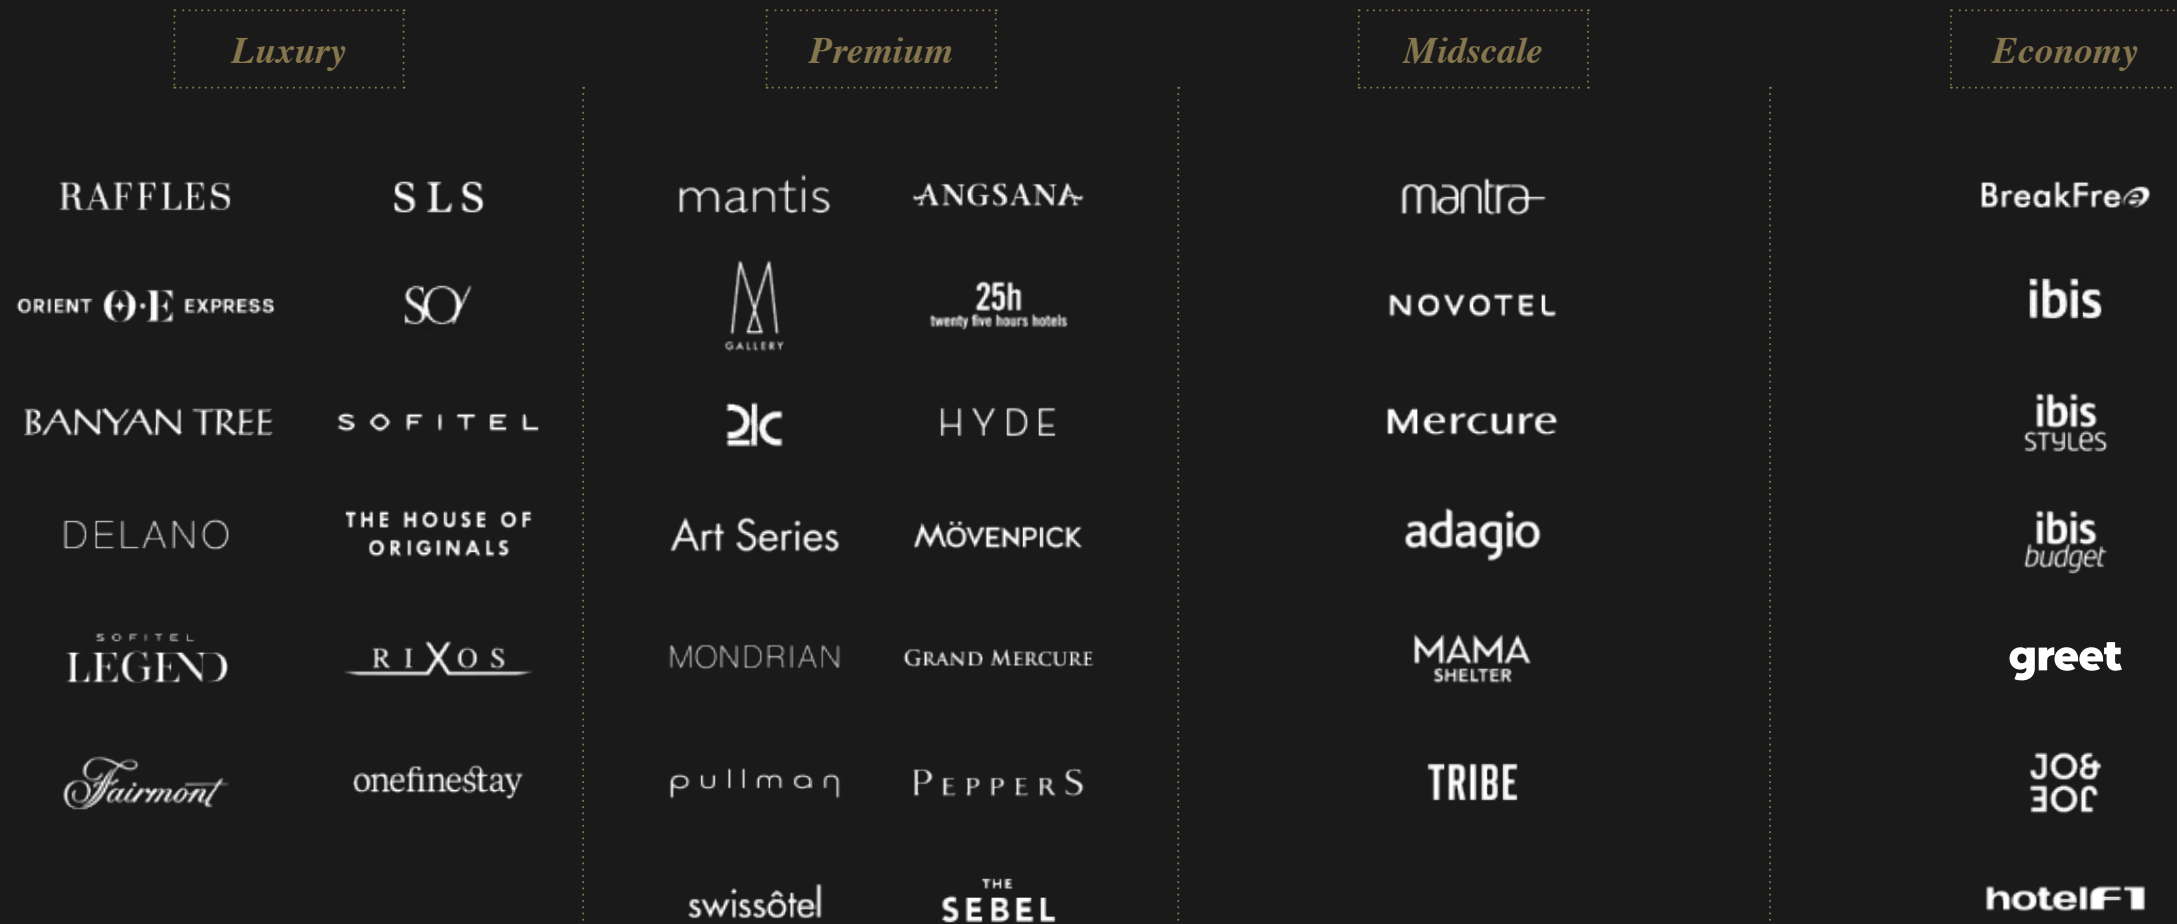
Luxury

RAFFLES
SLS
ORIENT O·E EXPRESS
SO
BANYAN TREE
SOFITEL
DELANO
THE HOUSE OF ORIGINALS
SOFITEL LEGEND
RIXOS
Fairmont
onefinestay

Premium

mantis
ANGSANA
M GALLERY
25h twenty five hours hotels
2lc
HYDE
Art Series
MÖVENPICK
MONDRIAN
GRAND MERCURE
pullman
PEPPERS
swissôtel
THE SEBEL

Midscale

mantra
NOVOTEL
Mercure
adagio
MAMA SHELTER
TRIBE

Economy

BreakFree
ibis
ibis styles
ibis budget
greet
JO&JOE
hotelF1